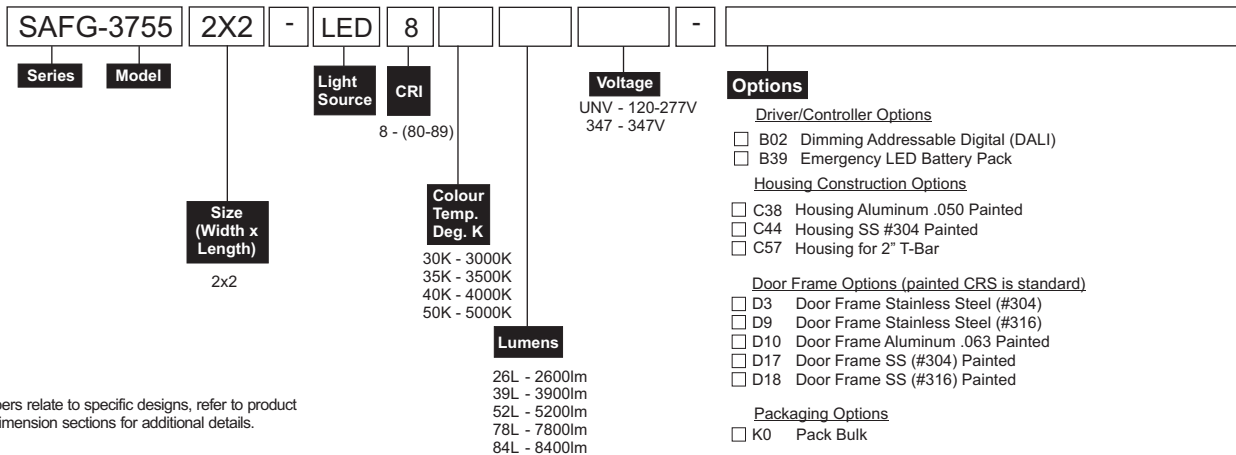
SAFG-3755 | 2X2 | - | LED | 8 | | | | -

Series

Model

Size (Width x Length)

2x2

Light Source

CRI

8 - (80-89)

Colour Temp. Deg. K

30K - 3000K
35K - 3500K
40K - 4000K
50K - 5000K

Lumens

26L - 2600lm
39L - 3900lm
52L - 5200lm
78L - 7800lm
84L - 8400lm

Voltage

UNV - 120-277V
347 - 347V

Options

Driver/Controller Options

☐ B02 Dimming Addressable Digital (DALI)
☐ B39 Emergency LED Battery Pack

Housing Construction Options

☐ C38 Housing Aluminum .050 Painted
☐ C44 Housing SS #304 Painted
☐ C57 Housing for 2" T-Bar

Door Frame Options (painted CRS is standard)

☐ D3 Door Frame Stainless Steel (#304)
☐ D9 Door Frame Stainless Steel (#316)
☐ D10 Door Frame Aluminum .063 Painted
☐ D17 Door Frame SS (#304) Painted
☐ D18 Door Frame SS (#316) Painted

Packaging Options

☐ K0 Pack Bulk

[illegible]bers relate to specific designs, refer to product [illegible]imension sections for additional details.